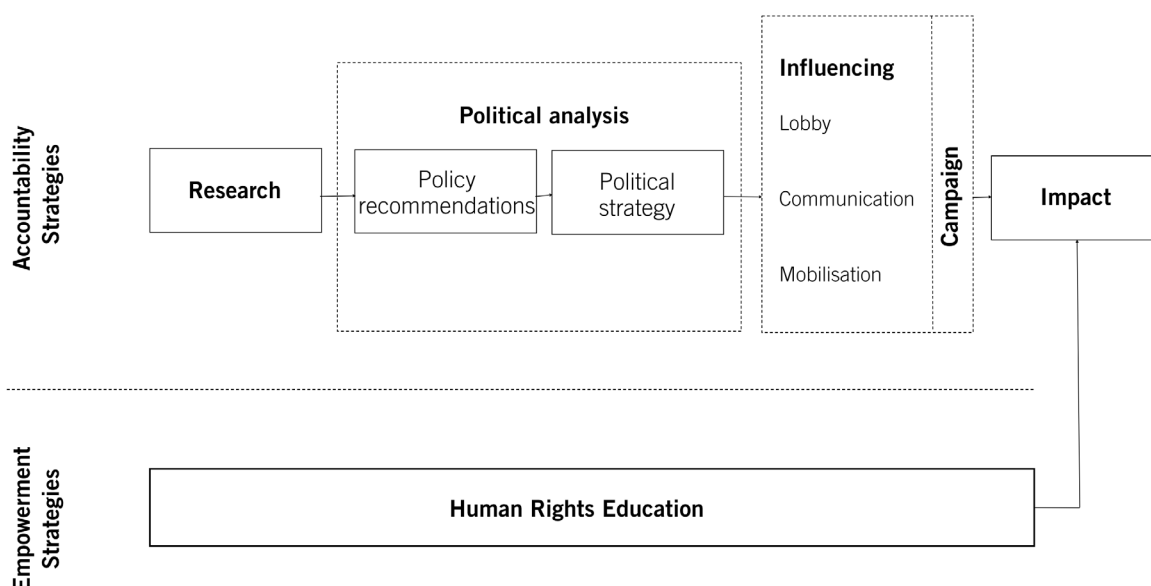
Accountability Strategies

Research

Political analysis

Policy recommendations

Political strategy

Influencing

Lobby

Communication

Mobilisation

Campaign

Impact

Empowerment Strategies

Human Rights Education